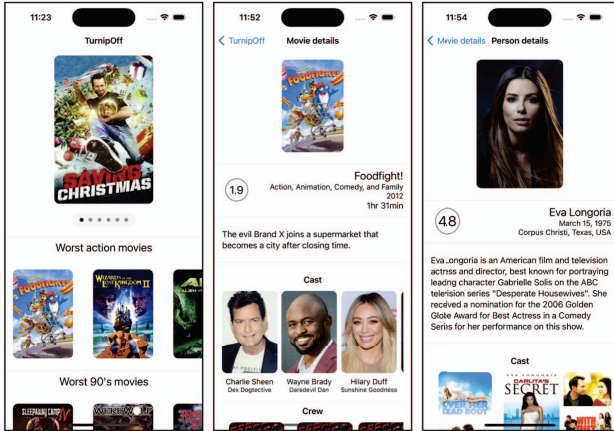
11:23

TurnipOff

SAVING CHRISTMAS

Worst action movies

FOODFIGHT!

WIZARDS OF THE LOST KINGDOM II

Worst 90's movies

SLEEPAWAY CAMP

11:52

< TurnipOff Movie details

FOODFIGHT!

1.9

Foodfight!
Action, Animation, Comedy, and Family
2012
1hr 31min

The evil Brand X joins a supermarket that becomes a city after closing time.

Cast

Charlie Sheen
Dex Dogtective

Wayne Brady
Daredevil Dan

Hilary Duff
Sunshine Goodness

Crew

11:54

< Movie details Person details

4.8

Eva Longoria
March 15, 1975
Corpus Christi, Texas, USA

Eva Longoria is an American film and television actress and director, best known for portraying leading character Gabrielle Solis on the ABC television series "Desperate Housewives". She received a nomination for the 2006 Golden Globe Award for Best Actress in a Comedy Series for her performance on this show.

Cast

OVER HER DEAD BODY

CARLITA'S SECRET